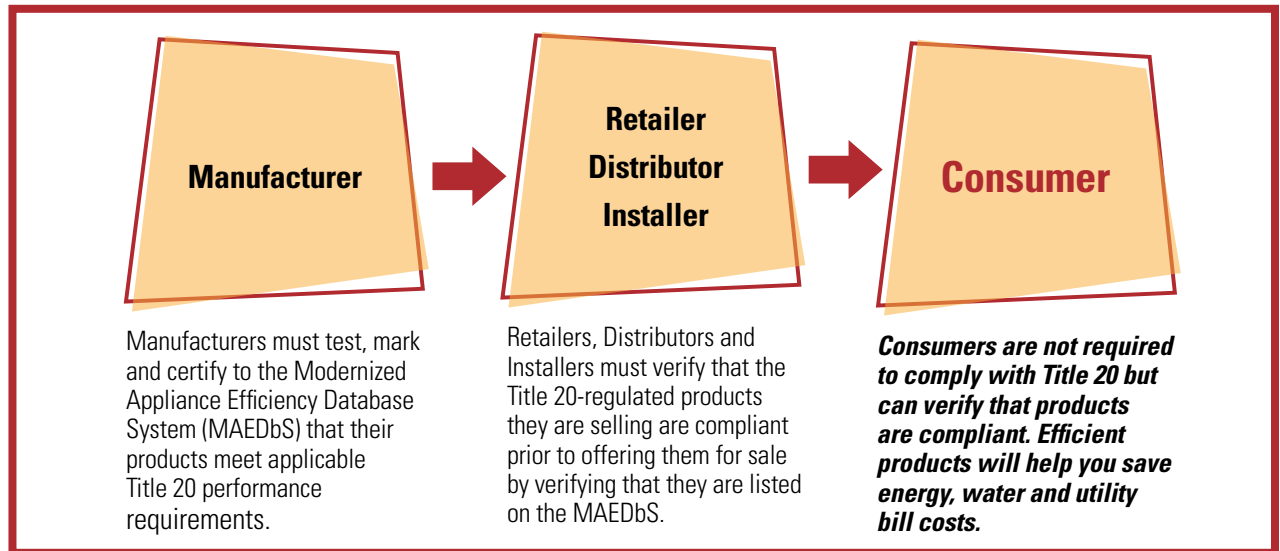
Manufacturer

Retailer
Distributor
Installer

Consumer

Manufacturers must test, mark and certify to the Modernized Appliance Efficiency Database System (MAEDbS) that their products meet applicable Title 20 performance requirements.

Retailers, Distributors and Installers must verify that the Title 20-regulated products they are selling are compliant prior to offering them for sale by verifying that they are listed on the MAEDbS.

Consumers are not required to comply with Title 20 but can verify that products are compliant. Efficient products will help you save energy, water and utility bill costs.